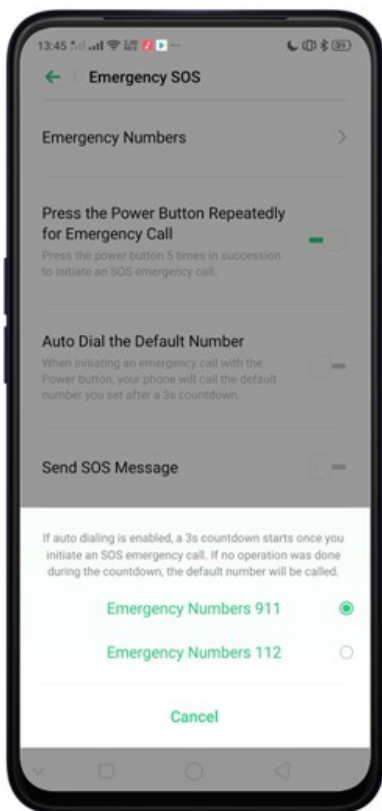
13:45

Emergency SOS

Emergency Numbers

Press the Power Button Repeatedly for Emergency Call

Press the power button 5 times in succession to initiate an SOS emergency call.

Auto Dial the Default Number

When initiating an emergency call with the Power button, your phone will call the default number you set after a 3s countdown.

Send SOS Message

If auto dialing is enabled, a 3s countdown starts once you initiate an SOS emergency call. If no operation was done during the countdown, the default number will be called.

Emergency Numbers 911

Emergency Numbers 112

Cancel